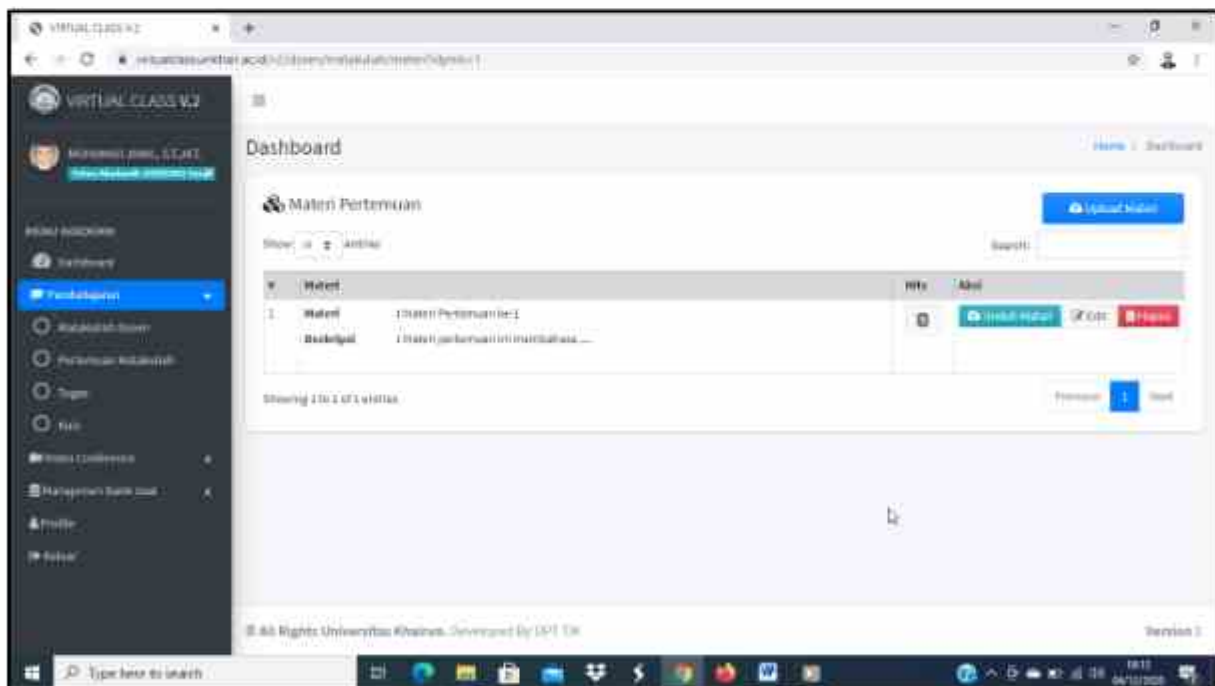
VIRTUAL CLASS V.2

VIRTUAL CLASS V.2

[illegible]

MENU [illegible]

Dashboard

Pembelajaran

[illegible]

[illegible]

Tugas

Kuis

Video Conference

Manajemen Bank Soal

Profile

Keluar

Dashboard

Home / Dashboard

Materi Pertemuan

Upload Materi

Show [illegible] entries

Search:

| # | Materi | | File | Aksi |
|---|---|---|---|---|
| 1 | Materi | : Materi Pertemuan ke 1 | | Unduh Materi Edit Hapus |
| | Deskripsi | : Materi pertemuan ini membahas ..... | | |

Showing 1 to 1 of 1 entries

Previous 1 Next

© All Rights Universitas Khairun. Developed By UPT TIK

Version 2

Type here to search